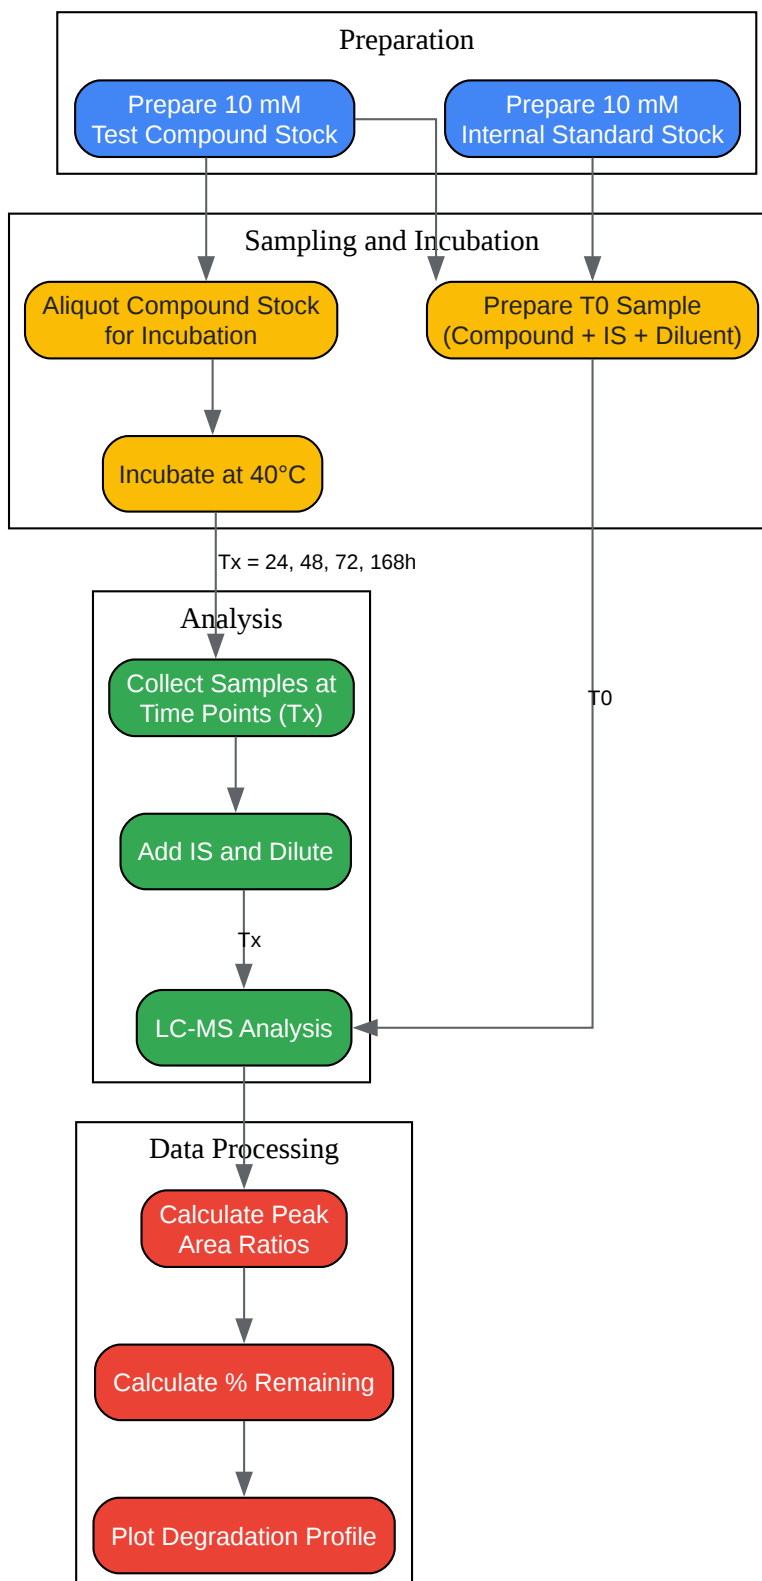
Preparation

Prepare 10 mM Test Compound Stock

Prepare 10 mM Internal Standard Stock

Sampling and Incubation

Aliquot Compound Stock for Incubation

Prepare T0 Sample (Compound + IS + Diluent)

Incubate at 40°C

Tx = 24, 48, 72, 168h

Analysis

Collect Samples at Time Points (Tx)

T0

Add IS and Dilute

Tx

LC-MS Analysis

Data Processing

Calculate Peak Area Ratios

Calculate % Remaining

Plot Degradation Profile